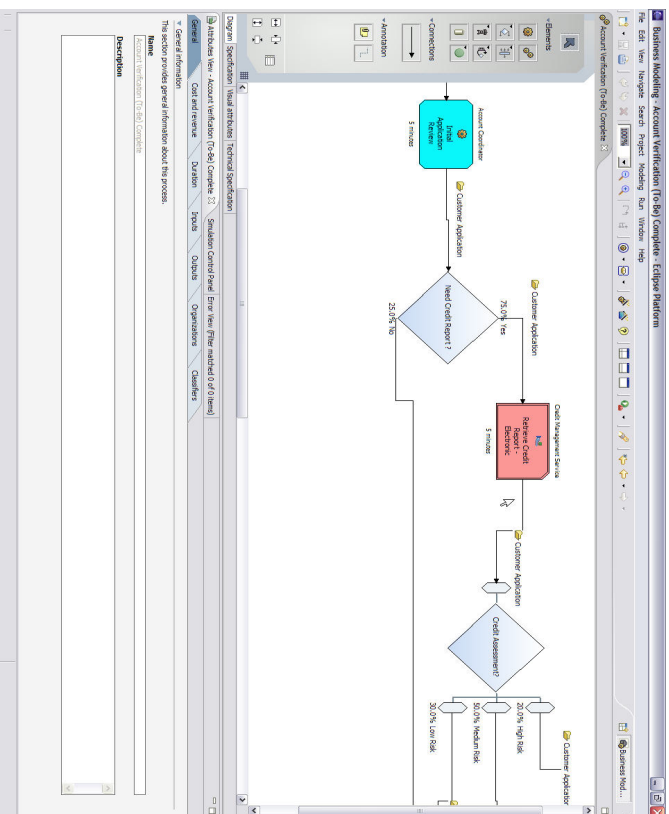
Business Modeling - Account Verification (To-Be) Complete - Eclipse Platform

File Edit View Navigate Search Project Modeling Run Window Help

100%

Business Mod...

Account Verification (To-Be) Complete

Elements

Connections

Annotation

Account Coordinator

Initial Application Review

5 minutes

Customer Application

Need Credit Report ?

75.0% Yes

25.0% No

Customer Application

Credit Management Service

Retrieve Credit Report - Electronic

5 minutes

Customer Application

Credit Assessment?

20.0% High Risk

50.0% Medium Risk

30.0% Low Risk

Customer Application

Diagram Specification Visual attributes Technical Specification

Attributes View - Account Verification (To-Be) Complete Simulation Control Panel Error View (Filter matched 0 of 0 items)

General Cost and revenue Duration Inputs Outputs Organizations Classifiers

General Information

This section provides general information about this process.

Name

Account Verification (To-Be) Complete

Description